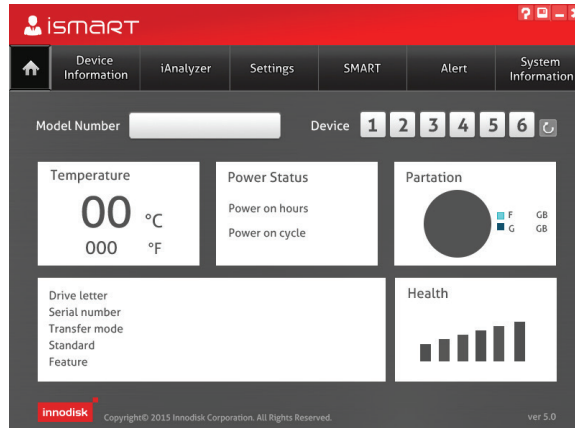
iSMART

? _ x

Device Information | iAnalyzer | Settings | SMART | Alert | System Information

Model Number

Device 1 2 3 4 5 6

Temperature
00 °C
000 °F

Power Status
Power on hours
Power on cycle

Partation
F GB
G GB

Drive letter
Serial number
Transfer mode
Standard
Feature

Health

innodisk

Copyright© 2015 Innodisk Corporation. All Rights Reserved.

ver 5.0